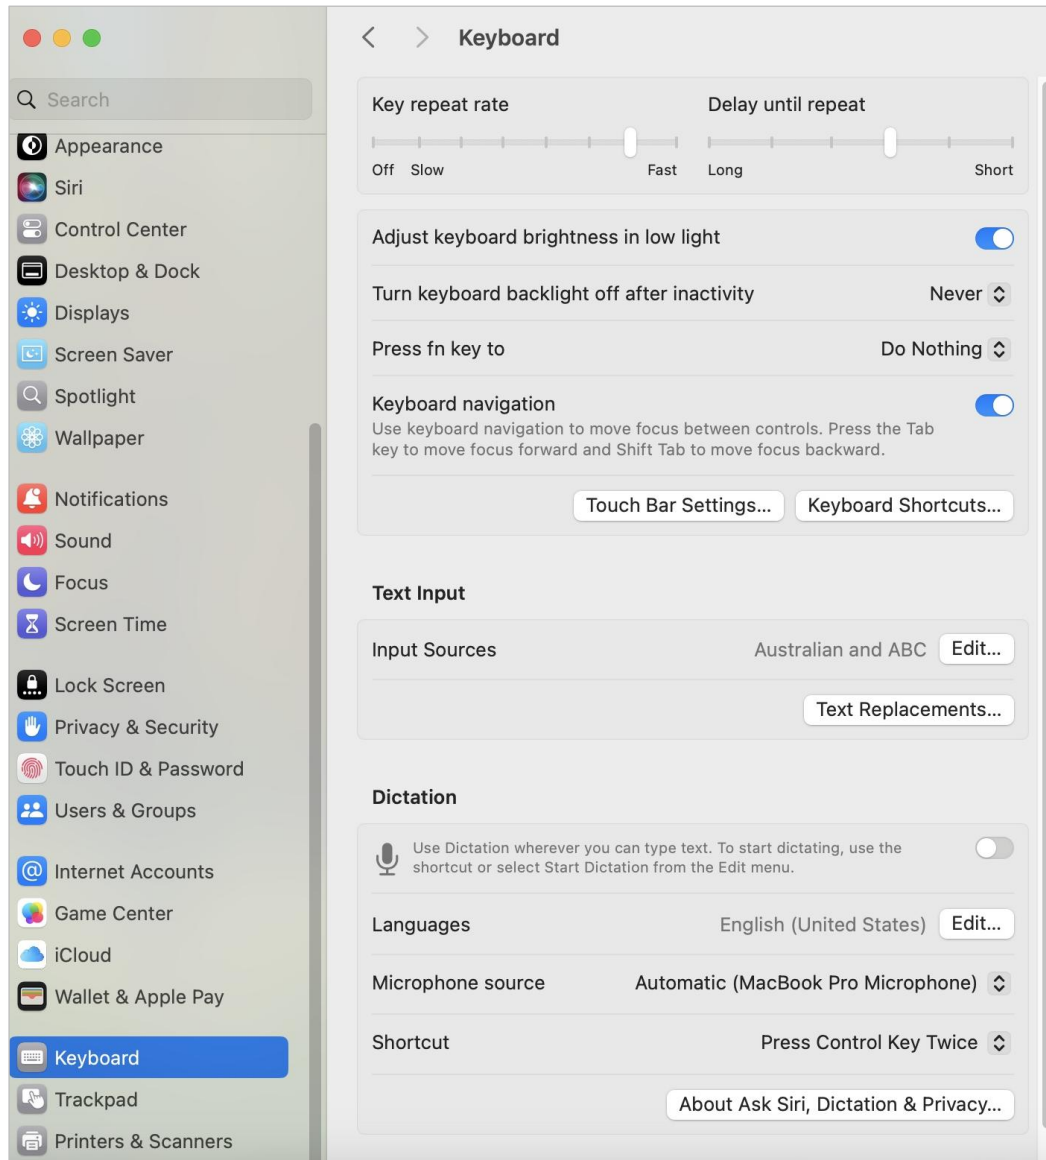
Search

Appearance
Siri
Control Center
Desktop & Dock
Displays
Screen Saver
Spotlight
Wallpaper

Notifications
Sound
Focus
Screen Time

Lock Screen
Privacy & Security
Touch ID & Password
Users & Groups

Internet Accounts
Game Center
iCloud
Wallet & Apple Pay

Keyboard
Trackpad
Printers & Scanners

Keyboard

Key repeat rate
Off Slow Fast

Delay until repeat
Long Short

Adjust keyboard brightness in low light

Turn keyboard backlight off after inactivity Never

Press fn key to Do Nothing

Keyboard navigation
Use keyboard navigation to move focus between controls. Press the Tab key to move focus forward and Shift Tab to move focus backward.

Touch Bar Settings... Keyboard Shortcuts...

Text Input

Input Sources Australian and ABC Edit...

Text Replacements...

Dictation

Use Dictation wherever you can type text. To start dictating, use the shortcut or select Start Dictation from the Edit menu.

Languages English (United States) Edit...

Microphone source Automatic (MacBook Pro Microphone)

Shortcut Press Control Key Twice

About Ask Siri, Dictation & Privacy...